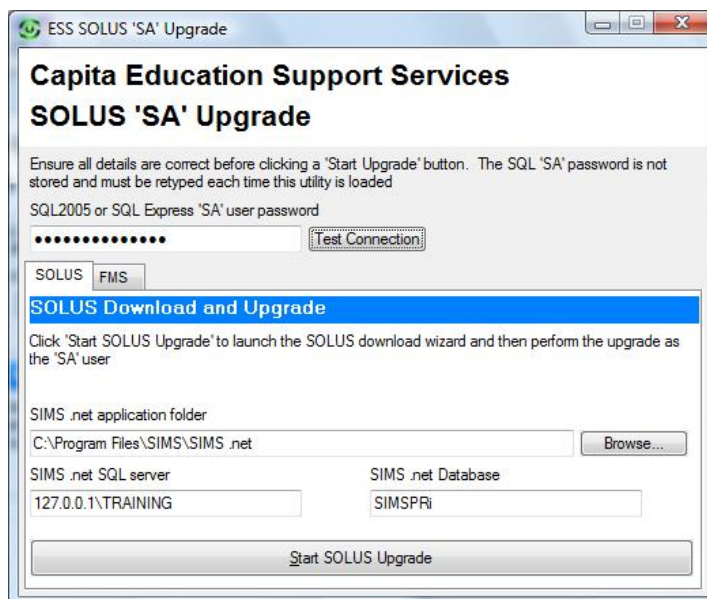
ESS SOLUS 'SA' Upgrade

Capita Education Support Services
SOLUS 'SA' Upgrade

Ensure all details are correct before clicking a 'Start Upgrade' button. The SQL 'SA' password is not stored and must be retyped each time this utility is loaded

SQL2005 or SQL Express 'SA' user password

•••••••••••••••

Test Connection

SOLUS | FMS

SOLUS Download and Upgrade

Click 'Start SOLUS Upgrade' to launch the SOLUS download wizard and then perform the upgrade as the 'SA' user

SIMS .net application folder

C:\Program Files\SIMS\SIMS .net

Browse...

SIMS .net SQL server

127.0.0.1\TRAINING

SIMS .net Database

SIMSPRi

Start SOLUS Upgrade